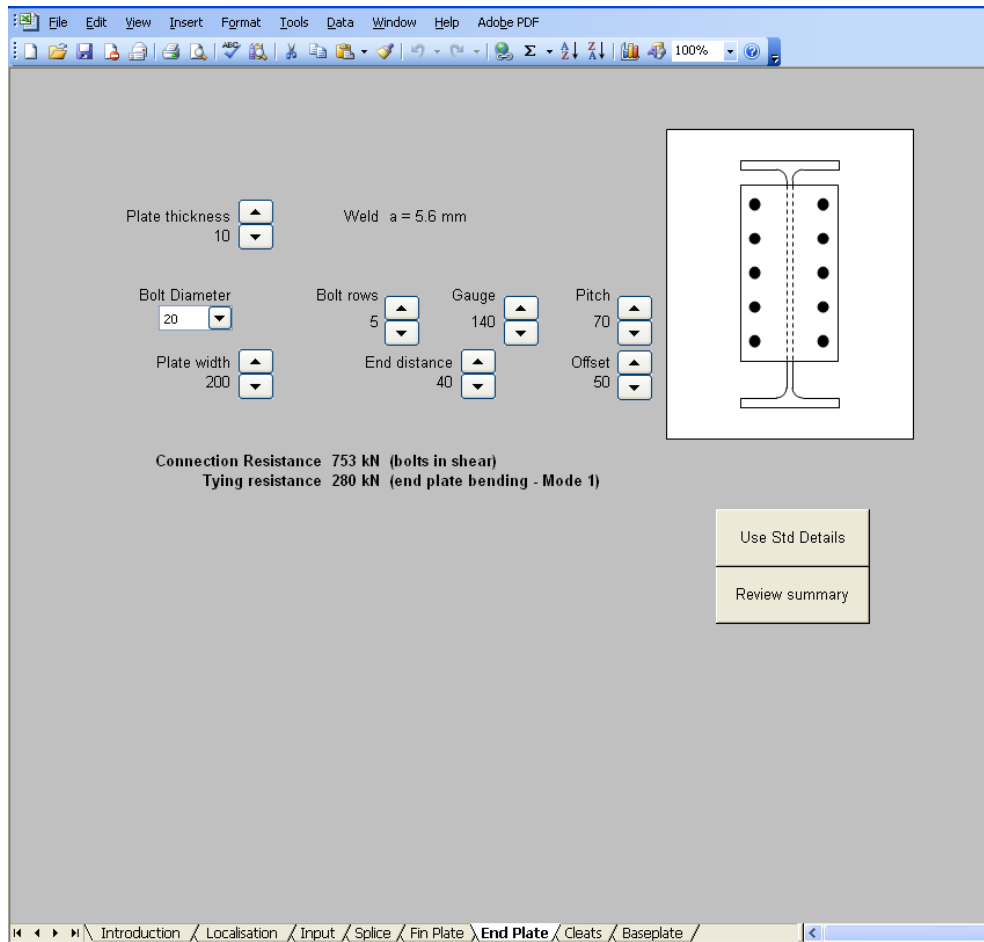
File Edit View Insert Format Tools Data Window Help Adobe PDF

100%

Plate thickness
10

Weld a = 5.6 mm

Bolt Diameter
20

Bolt rows
5

Gauge
140

Pitch
70

Plate width
200

End distance
40

Offset
50

Connection Resistance 753 kN (bolts in shear)
Tying resistance 280 kN (end plate bending - Mode 1)

Use Std Details

Review summary

Introduction / Localisation / Input / Splice / Fin Plate / End Plate / Cleats / Baseplate /